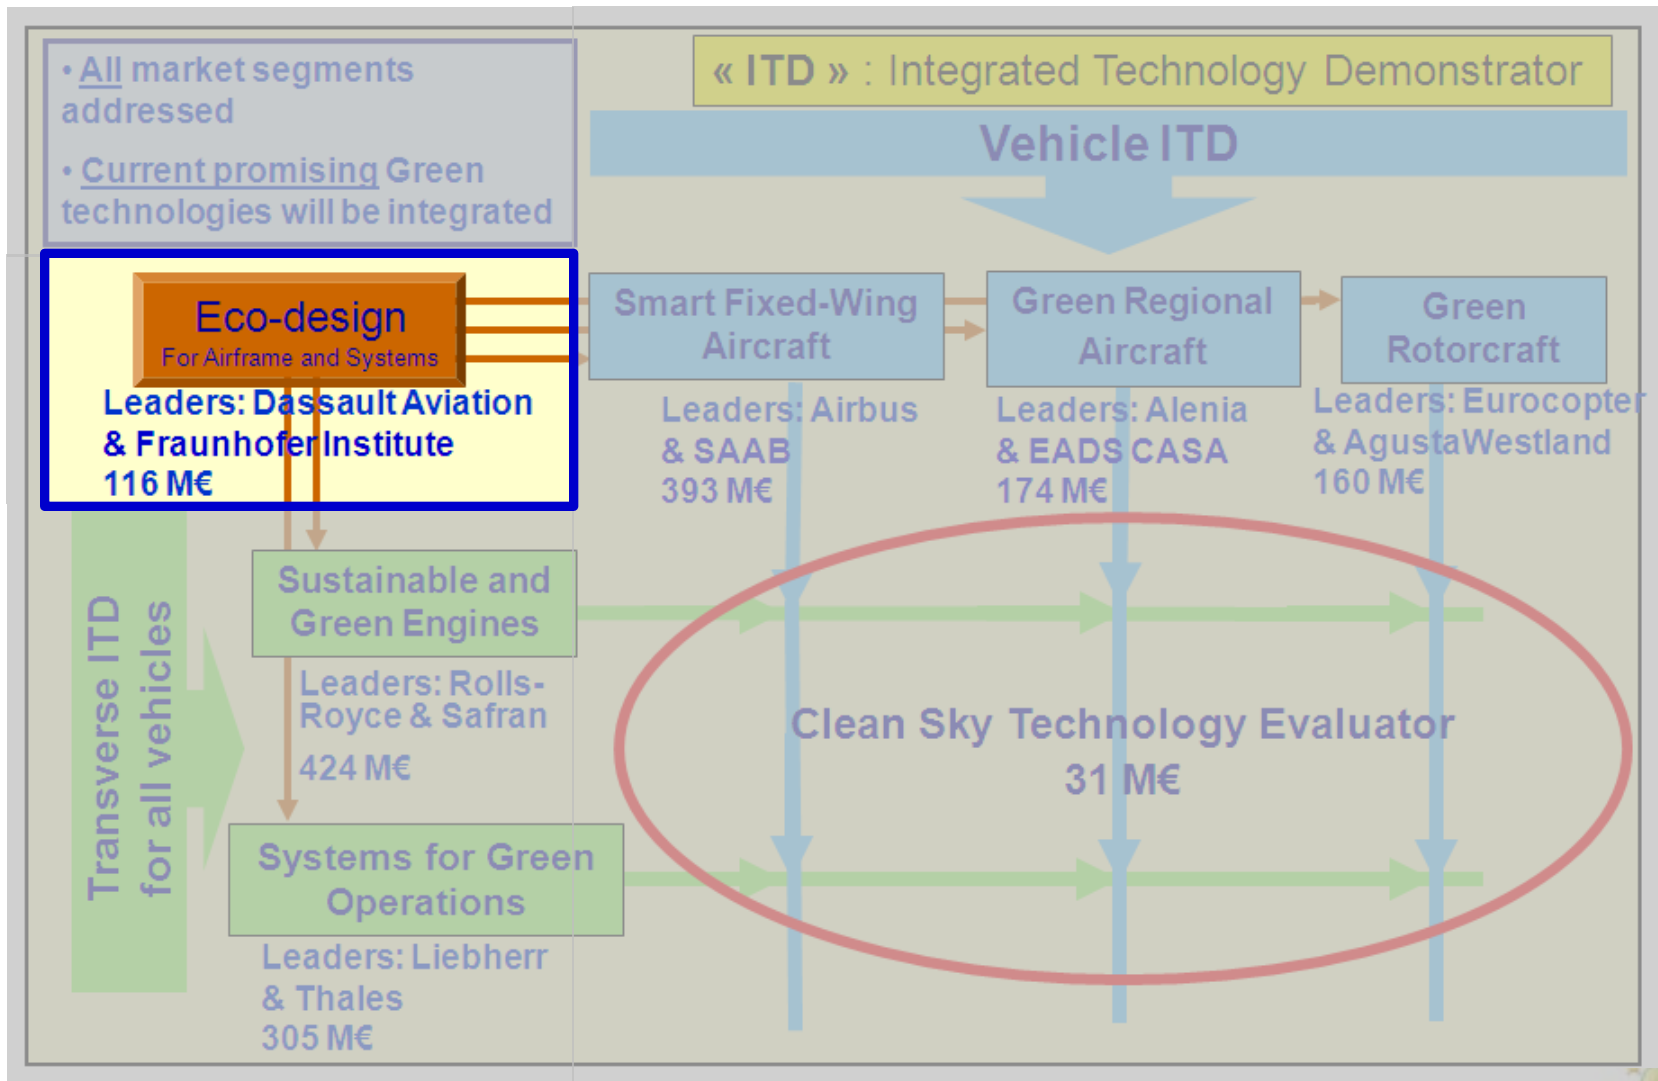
• All market segments addressed

• Current promising Green technologies will be integrated

« ITD » : Integrated Technology Demonstrator

Vehicle ITD

Eco-design
For Airframe and Systems

Leaders: Dassault Aviation & Fraunhofer Institute
116 M€

Smart Fixed-Wing Aircraft

Leaders: Airbus & SAAB
393 M€

Green Regional Aircraft

Leaders: Alenia & EADS CASA
174 M€

Green Rotorcraft

Leaders: Eurocopter & AgustaWestland
160 M€

Transverse ITD for all vehicles

Sustainable and Green Engines

Leaders: Rolls-Royce & Safran
424 M€

Systems for Green Operations

Leaders: Liebherr & Thales
305 M€

Clean Sky Technology Evaluator
31 M€